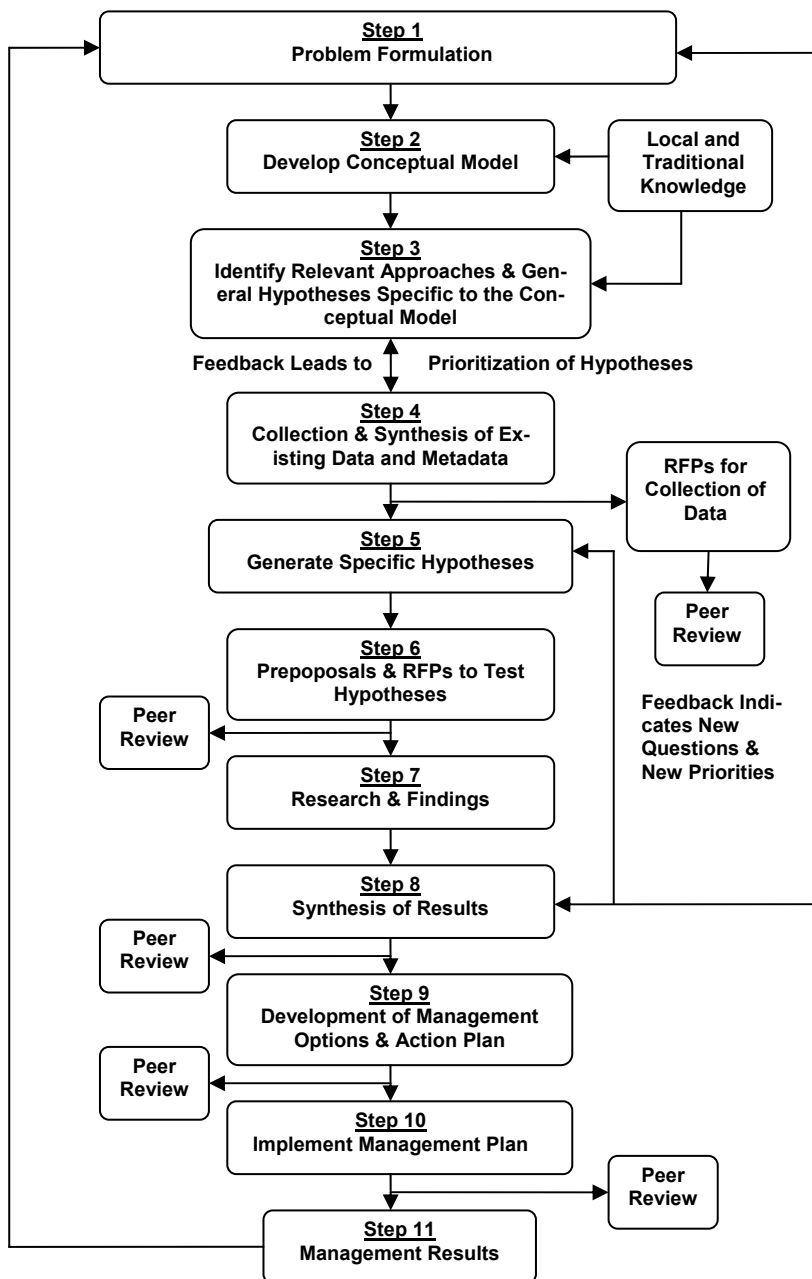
Step 1
Problem Formulation

Step 2
Develop Conceptual Model

Local and Traditional Knowledge

Step 3
Identify Relevant Approaches & General Hypotheses Specific to the Conceptual Model

Feedback Leads to Prioritization of Hypotheses

Step 4
Collection & Synthesis of Existing Data and Metadata

RFPs for Collection of Data

Step 5
Generate Specific Hypotheses

Peer Review

Step 6
Prepoposals & RFPs to Test Hypotheses

Peer Review

Feedback Indicates New Questions & New Priorities

Step 7
Research & Findings

Step 8
Synthesis of Results

Peer Review

Step 9
Development of Management Options & Action Plan

Peer Review

Step 10
Implement Management Plan

Peer Review

Step 11
Management Results